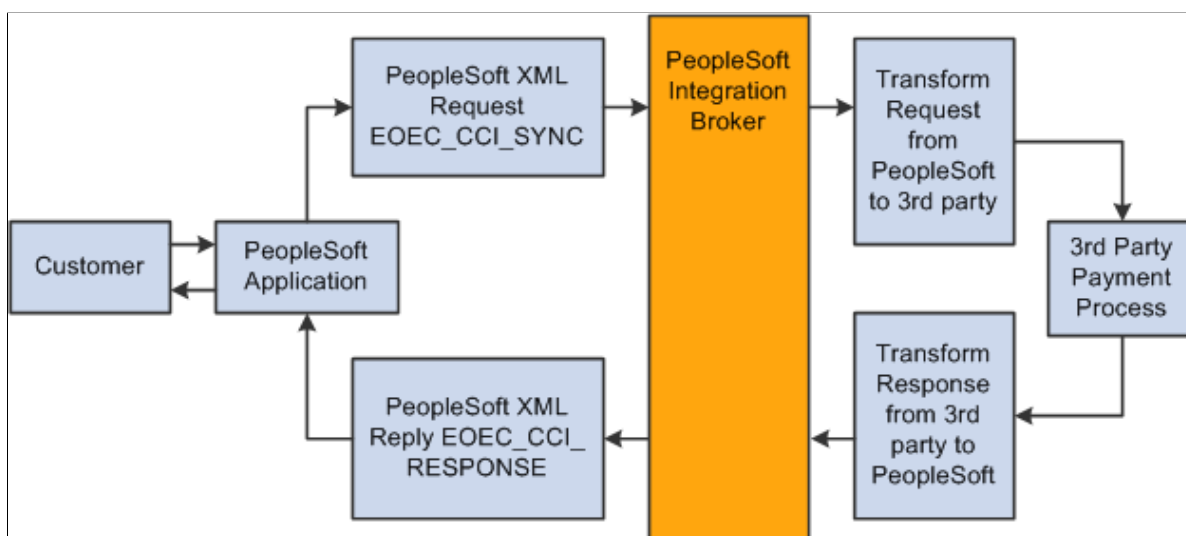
Customer

PeopleSoft Application

PeopleSoft XML Request EOEC_CCI_SYNC

PeopleSoft Integration Broker

Transform Request from PeopleSoft to 3rd party

3rd Party Payment Process

Transform Response from 3rd party to PeopleSoft

PeopleSoft XML Reply EOEC_CCI_ RESPONSE